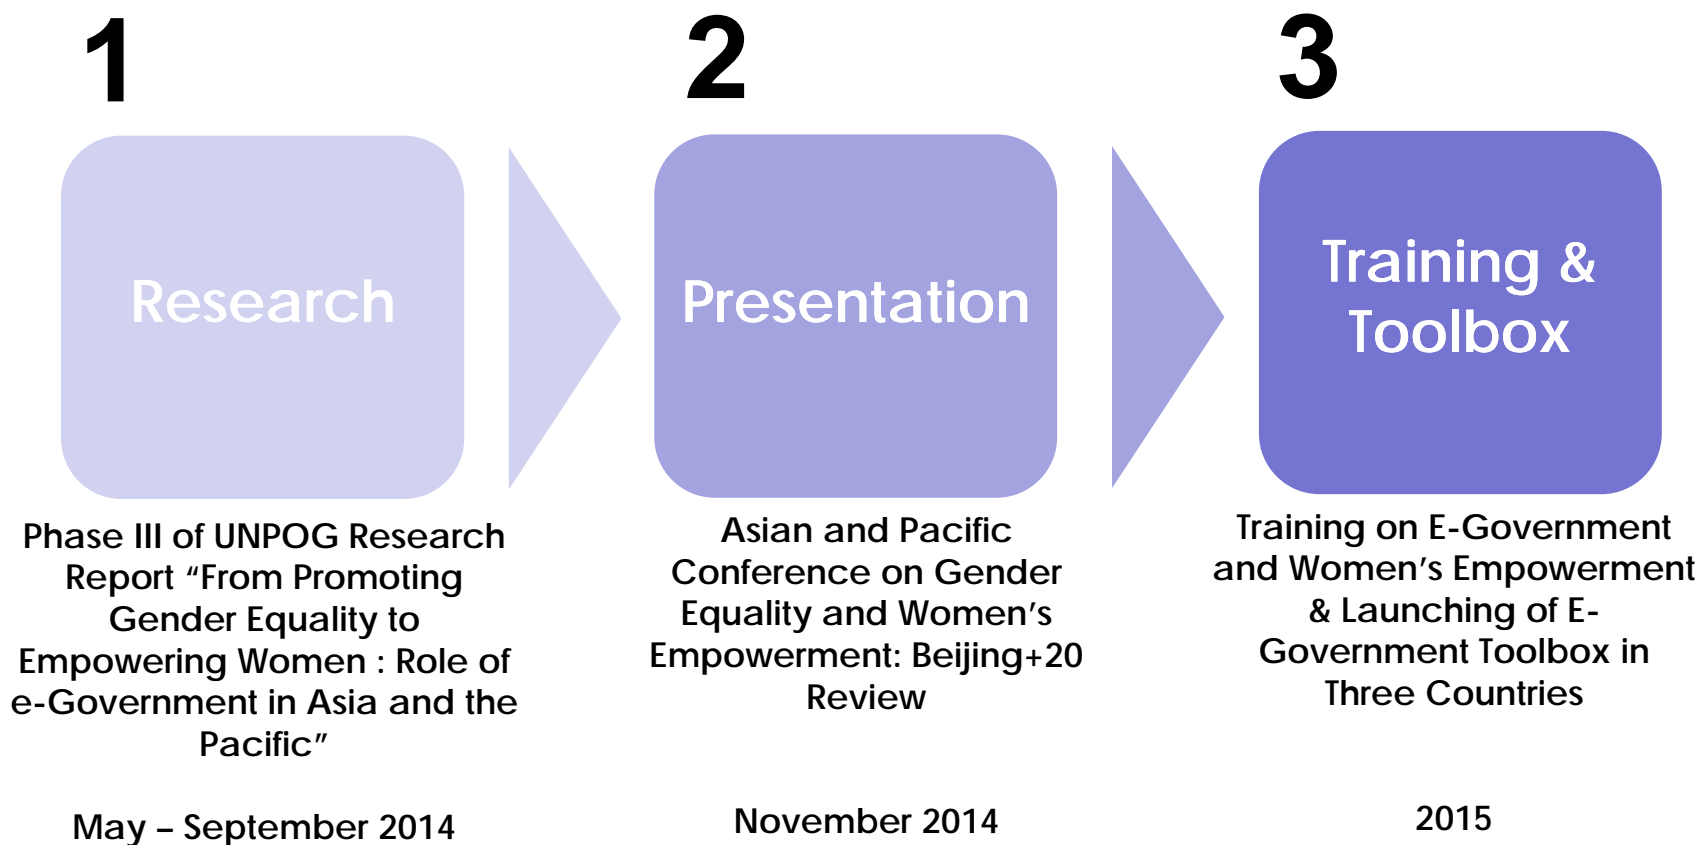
1

Research

Phase III of UNPOG Research Report “From Promoting Gender Equality to Empowering Women : Role of e-Government in Asia and the Pacific”

May – September 2014

2

Presentation

Asian and Pacific Conference on Gender Equality and Women’s Empowerment: Beijing+20 Review

November 2014

3

Training & Toolbox

Training on E-Government and Women’s Empowerment & Launching of E-Government Toolbox in Three Countries

2015